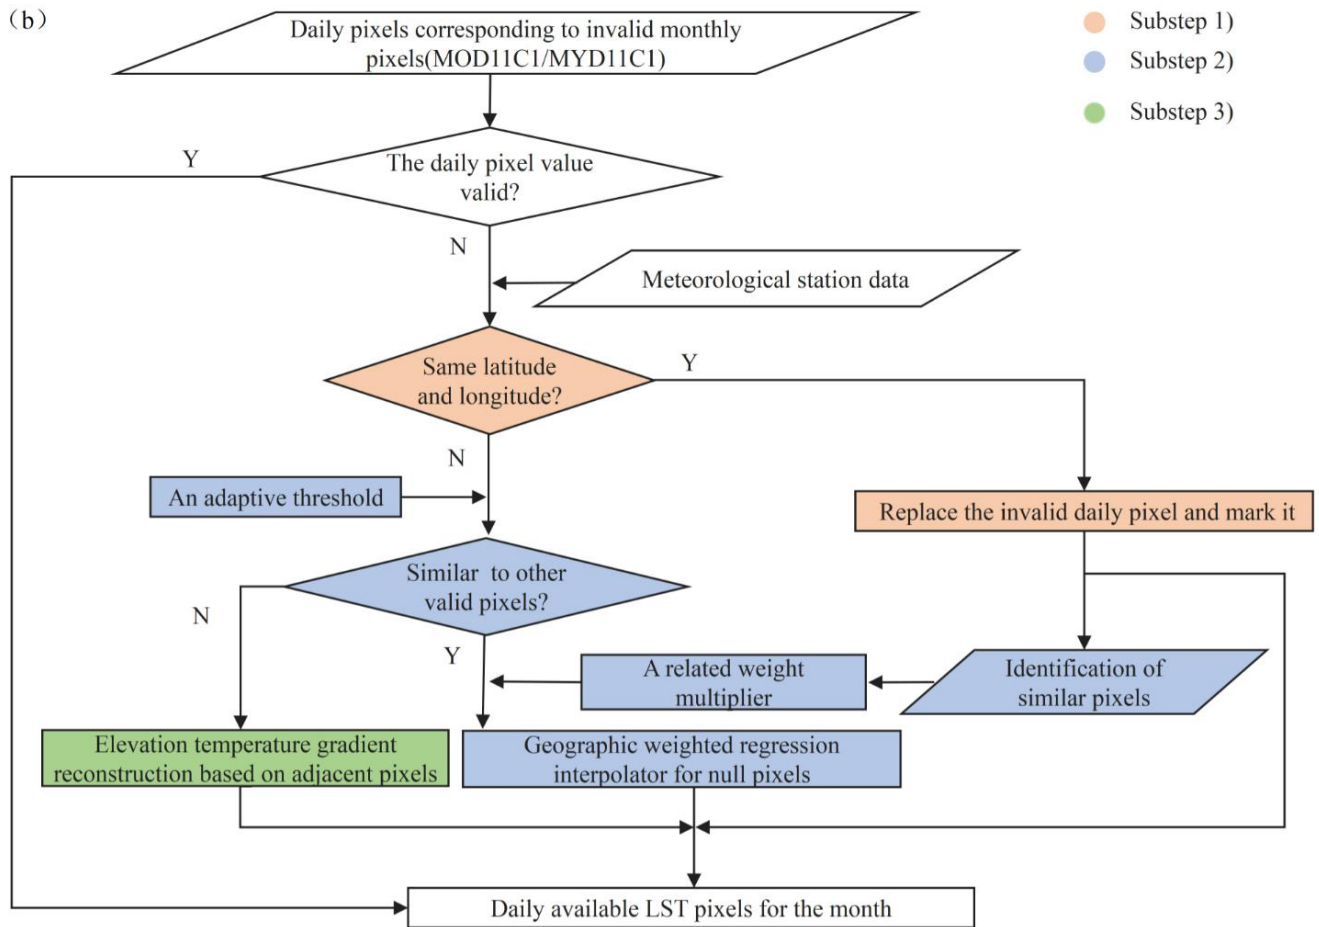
(b)

Daily pixels corresponding to invalid monthly pixels(MOD11C1/MYD11C1)

Substep 1)
Substep 2)
Substep 3)

Y

The daily pixel value valid?

N

Meteorological station data

Same latitude and longitude?

Y

N

An adaptive threshold

Replace the invalid daily pixel and mark it

Similar to other valid pixels?

N

Y

A related weight multiplier

Identification of similar pixels

Elevation temperature gradient reconstruction based on adjacent pixels

Geographic weighted regression interpolator for null pixels

Daily available LST pixels for the month